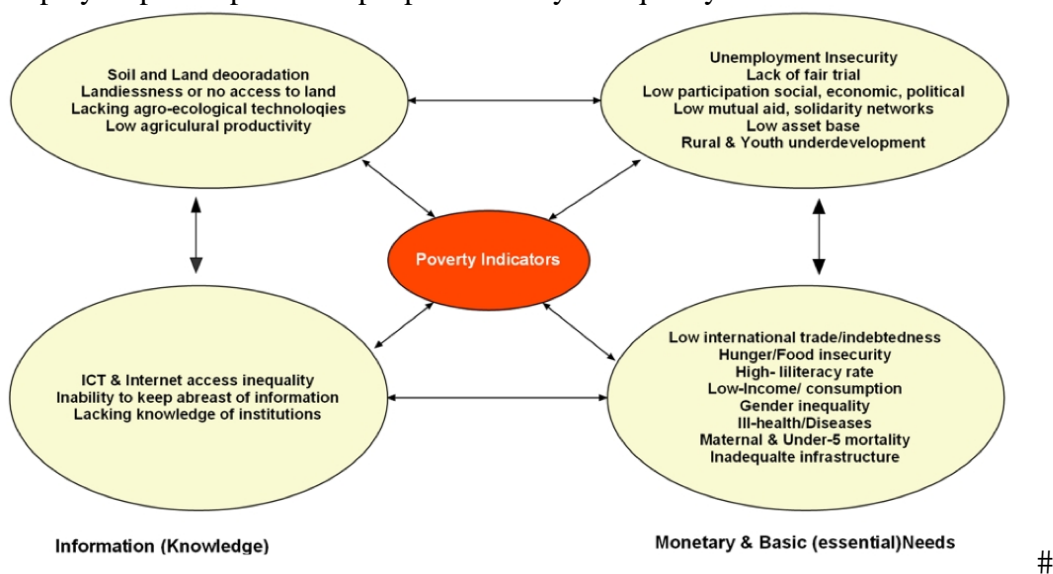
Soil and Land deooradation
Landiessness or no access to land
Lacking agro-ecological technologies
Low agricural productivity

Unemployment Insecurity
Lack of fair trial
Low participation social, economic, political
Low mutual aid, solidarity networks
Low asset base
Rural & Youth underdevelopment

Poverty Indicators

ICT & Internet access inequality
Inability to keep abreast of information
Lacking knowledge of institutions

Low international trade/indebtedness
Hunger/Food insecurity
High- liliteracy rate
Low-Income/ consumption
Gender inequality
Ill-health/Diseases
Maternal & Under-5 mortality
Inadequalte infrastructure

Information (Knowledge)

Monetary & Basic (essential)Needs

#